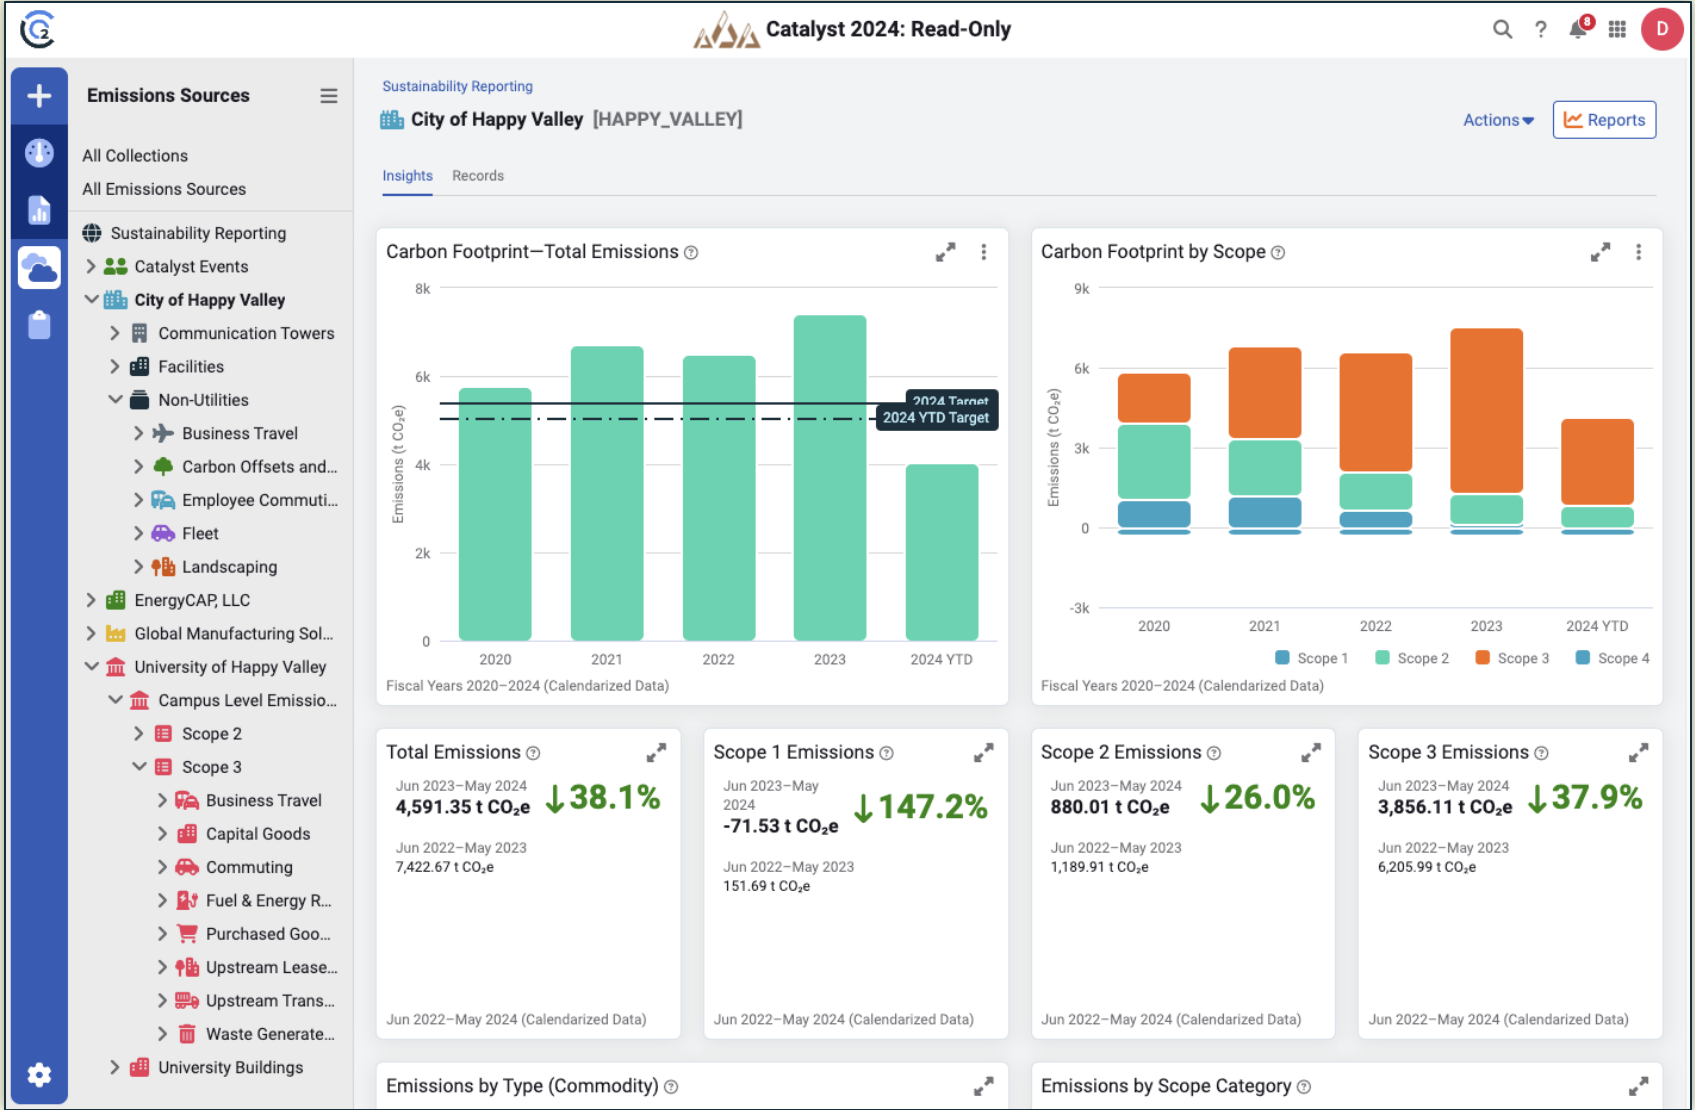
Catalyst 2024: Read-Only

8

D

Emissions Sources

All Collections
All Emissions Sources

Sustainability Reporting
Catalyst Events
City of Happy Valley
Communication Towers
Facilities
Non-Utilities
Business Travel
Carbon Offsets and...
Employee Commuti...
Fleet
Landscaping
EnergyCAP, LLC
Global Manufacturing Sol...
University of Happy Valley
Campus Level Emissio...
Scope 2
Scope 3
Business Travel
Capital Goods
Commuting
Fuel & Energy R...
Purchased Goo...
Upstream Lease...
Upstream Trans...
Waste Generate...
University Buildings

Sustainability Reporting
City of Happy Valley [HAPPY_VALLEY]

Actions
Reports

Insights Records

Carbon Footprint—Total Emissions

8k
6k
4k
2k
0
Emissions (t $CO_2e$)
2024 Target
2024 YTD Target
2020 2021 2022 2023 2024 YTD
Fiscal Years 2020–2024 (Calendarized Data)

Carbon Footprint by Scope

9k
6k
3k
0
-3k
Emissions (t $CO_2e$)
2020 2021 2022 2023 2024 YTD
Scope 1 Scope 2 Scope 3 Scope 4
Fiscal Years 2020–2024 (Calendarized Data)

Total Emissions
Jun 2023–May 2024
4,591.35 t $CO_2e$
↓38.1%
Jun 2022–May 2023
7,422.67 t $CO_2e$
Jun 2022–May 2024 (Calendarized Data)

Scope 1 Emissions
Jun 2023–May 2024
-71.53 t $CO_2e$
↓147.2%
Jun 2022–May 2023
151.69 t $CO_2e$
Jun 2022–May 2024 (Calendarized Data)

Scope 2 Emissions
Jun 2023–May 2024
880.01 t $CO_2e$
↓26.0%
Jun 2022–May 2023
1,189.91 t $CO_2e$
Jun 2022–May 2024 (Calendarized Data)

Scope 3 Emissions
Jun 2023–May 2024
3,856.11 t $CO_2e$
↓37.9%
Jun 2022–May 2023
6,205.99 t $CO_2e$
Jun 2022–May 2024 (Calendarized Data)

Emissions by Type (Commodity)

Emissions by Scope Category